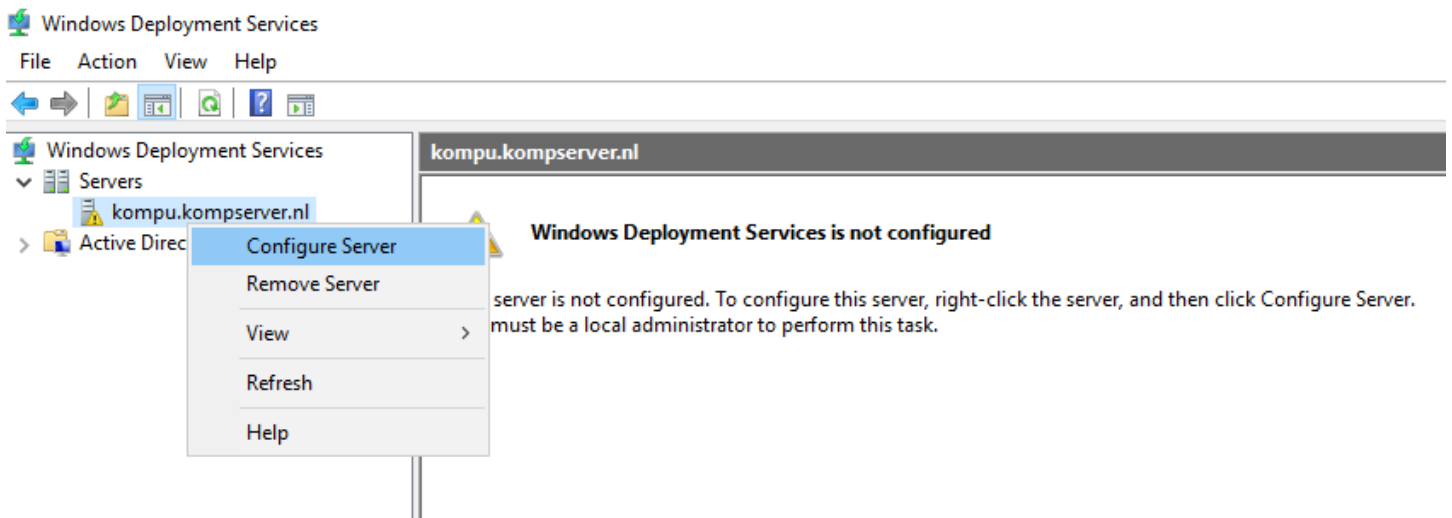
Windows Deployment Services

File Action View Help

Windows Deployment Services
Servers
kompu.kompserver.nl
Active Direc

Configure Server
Remove Server
View
Refresh
Help

kompu.kompserver.nl

Windows Deployment Services is not configured

server is not configured. To configure this server, right-click the server, and then click Configure Server. must be a local administrator to perform this task.